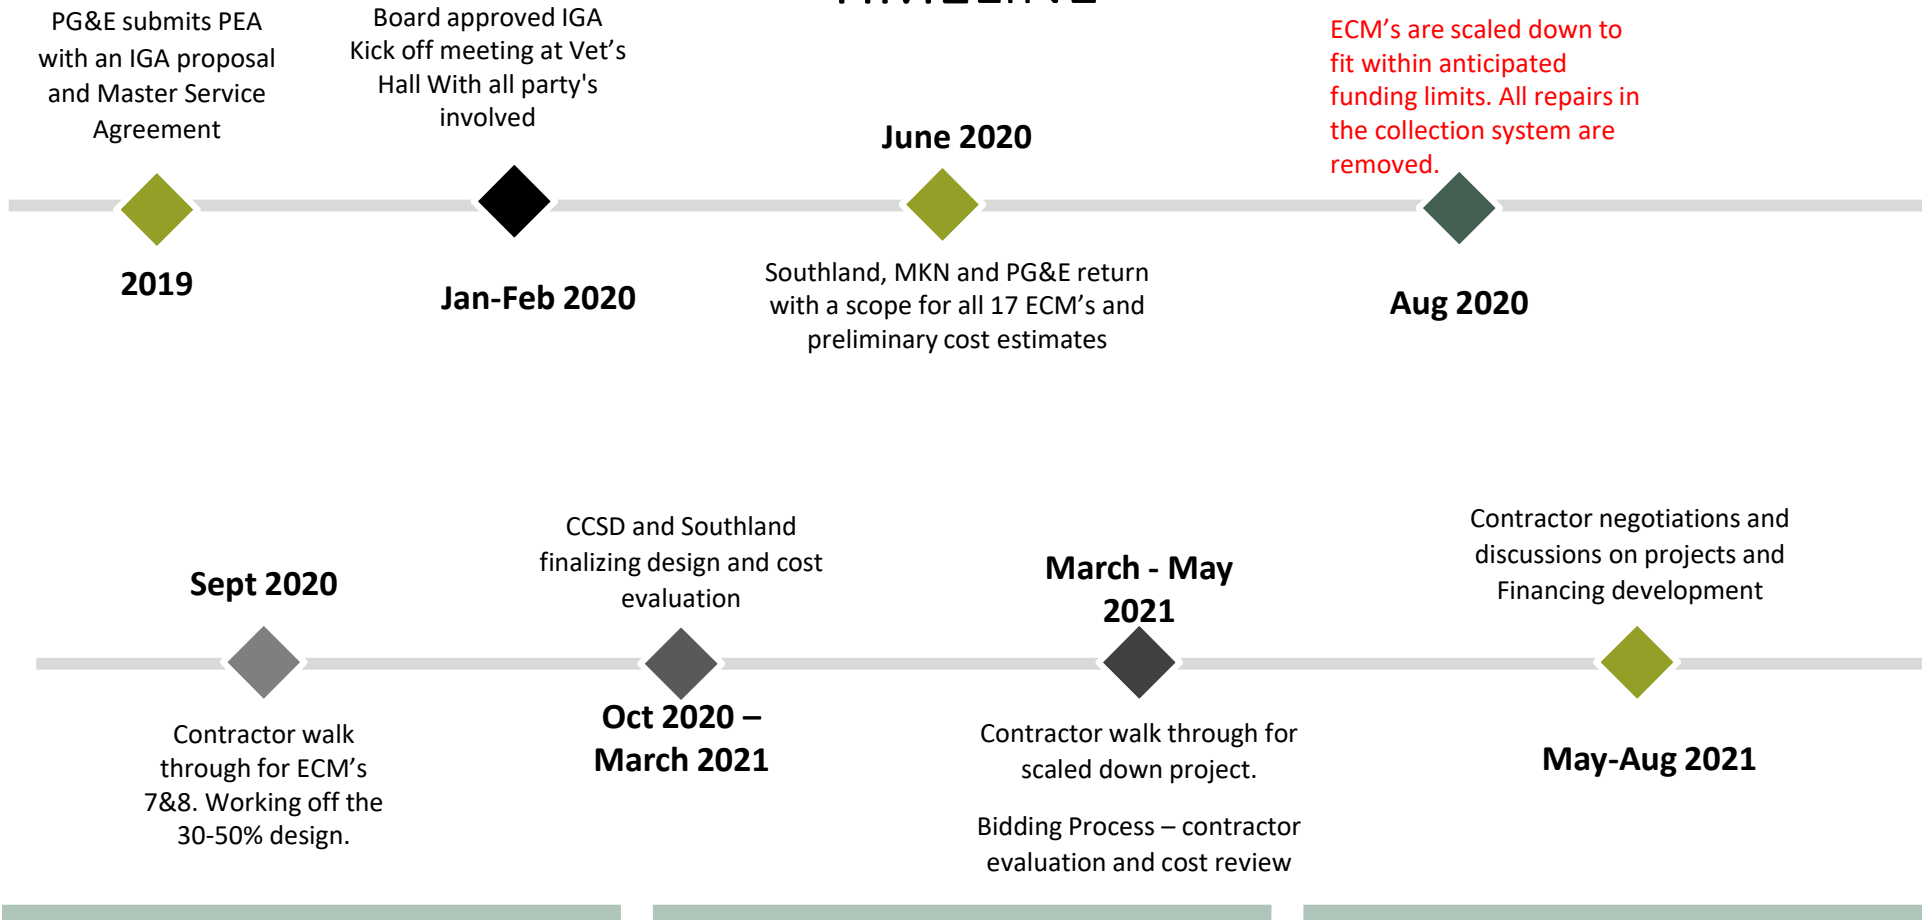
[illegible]

PG&E submits PEA with an IGA proposal and Master Service Agreement

2019

Board approved IGA Kick off meeting at Vet's Hall With all party's involved

Jan-Feb 2020

June 2020

Southland, MKN and PG&E return with a scope for all 17 ECM's and preliminary cost estimates

ECM's are scaled down to fit within anticipated funding limits. All repairs in the collection system are removed.

Aug 2020

Sept 2020

Contractor walk through for ECM's 7&8. Working off the 30-50% design.

CCSD and Southland finalizing design and cost evaluation

Oct 2020 – March 2021

March - May 2021

Contractor walk through for scaled down project.

Bidding Process – contractor evaluation and cost review

Contractor negotiations and discussions on projects and Financing development

May-Aug 2021